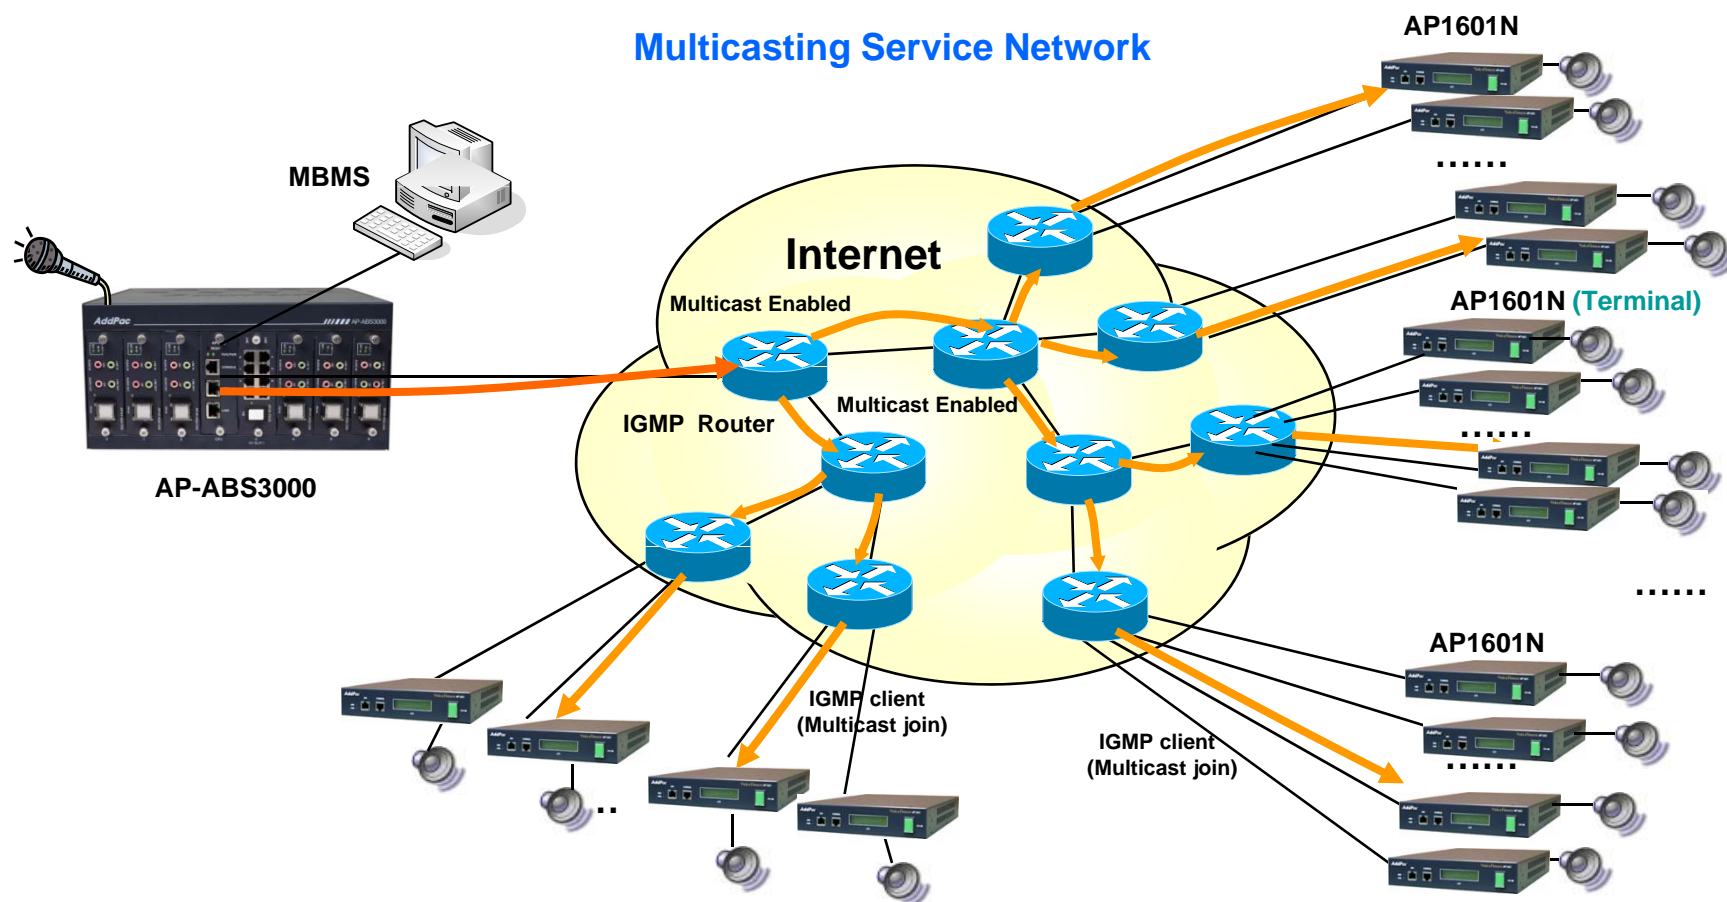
Multicasting Service Network

AP1601N

……

MBMS

Internet

Multicast Enabled

AP1601N (Terminal)

AddPac

IGMP Router

Multicast Enabled

……

AP-ABS3000

……

AP1601N

IGMP client
(Multicast join)

IGMP client
(Multicast join)

……

..